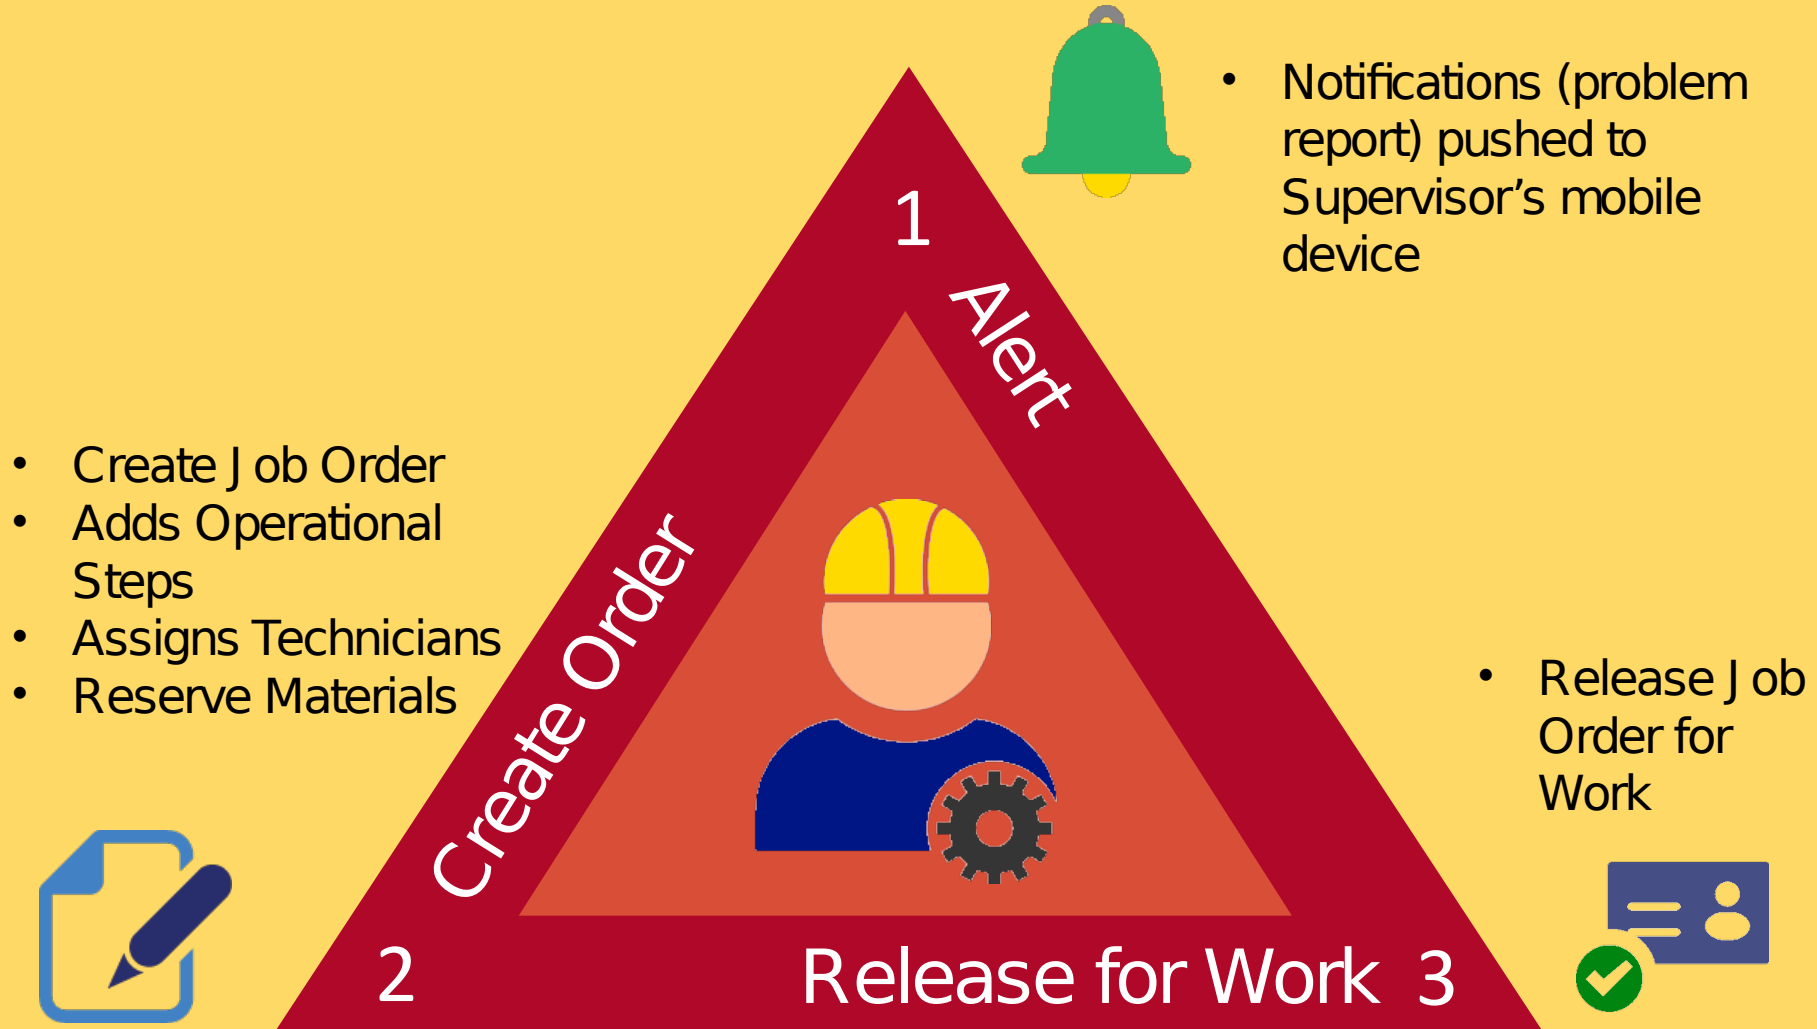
• Notifications (problem report) pushed to Supervisor’s mobile device

1

Alert

• Create J ob Order
• Adds Operational Steps
• Assigns Technicians
• Reserve Materials

Create Order

• Release J ob Order for Work

2

Release for Work 3